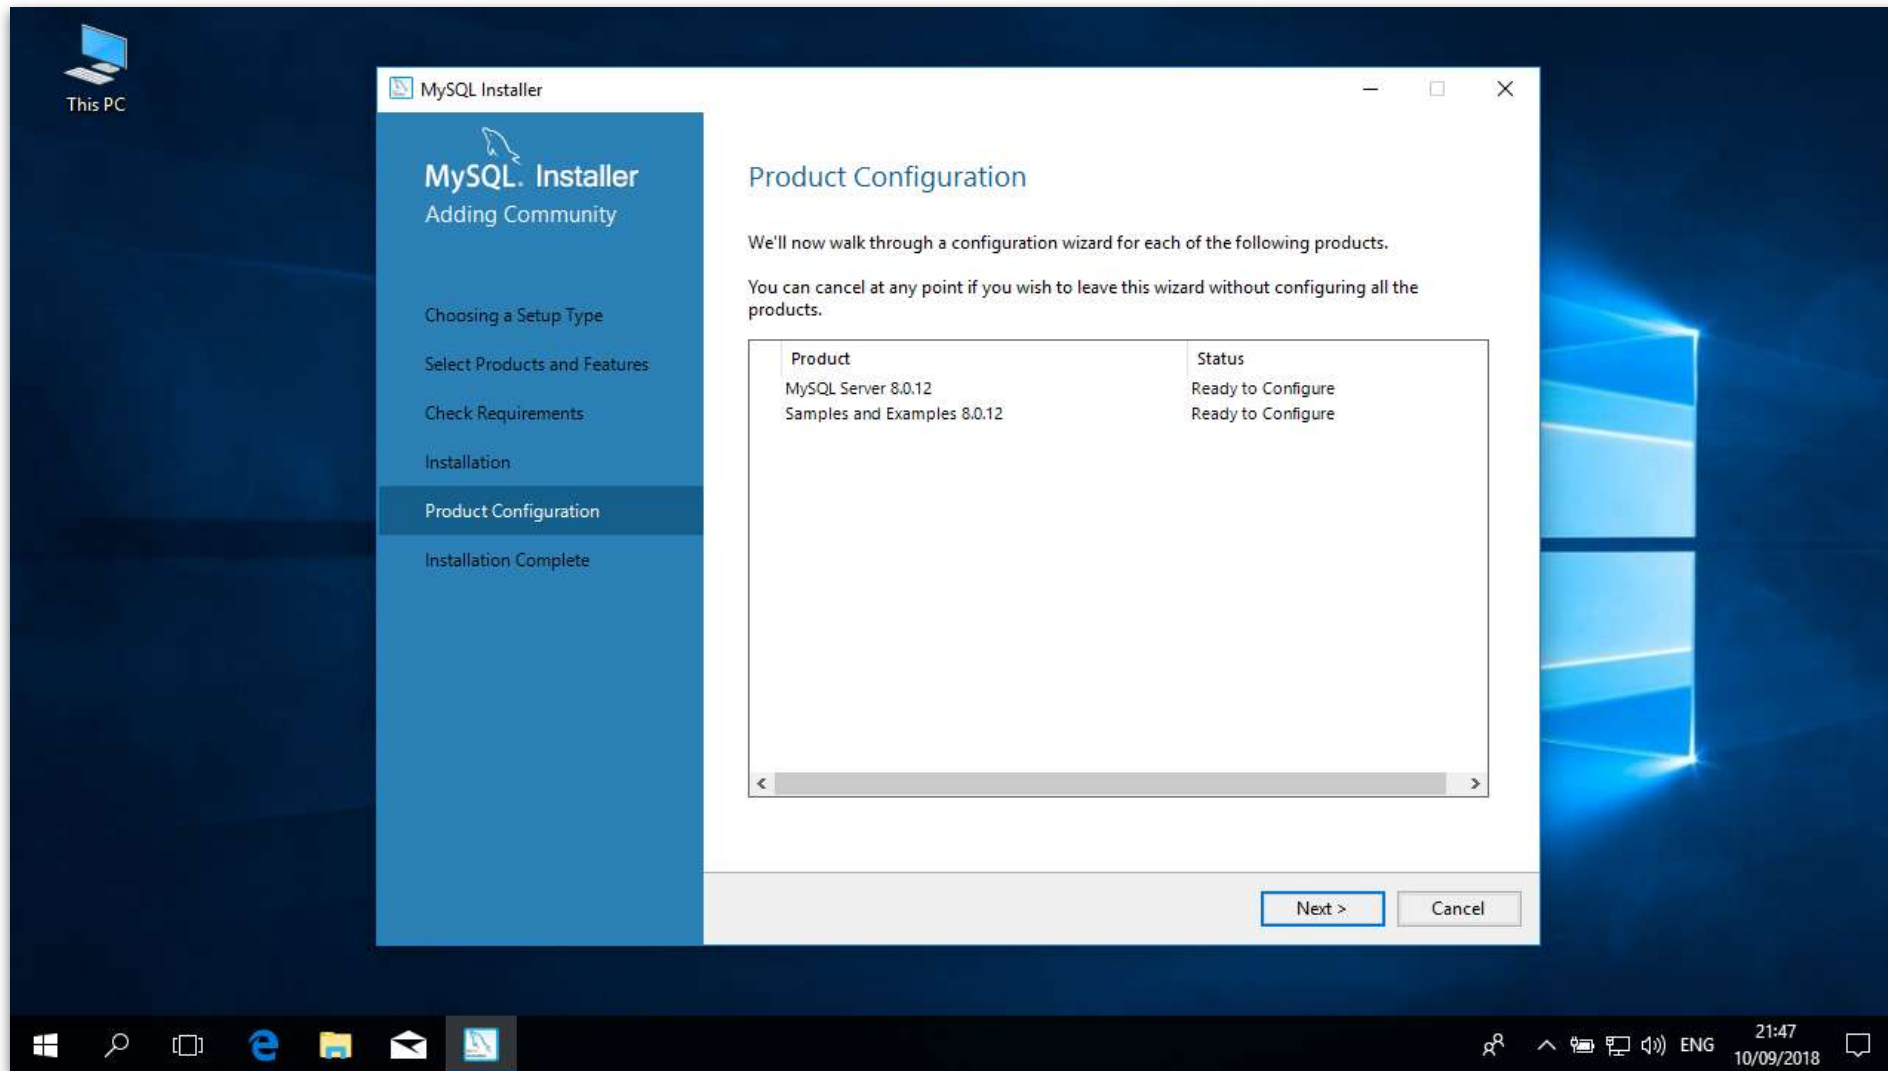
This PC

MySQL Installer

MySQL. Installer
Adding Community

Choosing a Setup Type

Select Products and Features

Check Requirements

Installation

Product Configuration

Installation Complete

Product Configuration

We'll now walk through a configuration wizard for each of the following products.

You can cancel at any point if you wish to leave this wizard without configuring all the products.

| Product | Status |
|---|---|
| MySQL Server 8.0.12 | Ready to Configure |
| Samples and Examples 8.0.12 | Ready to Configure |

Next >

Cancel

ENG

21:47
10/09/2018